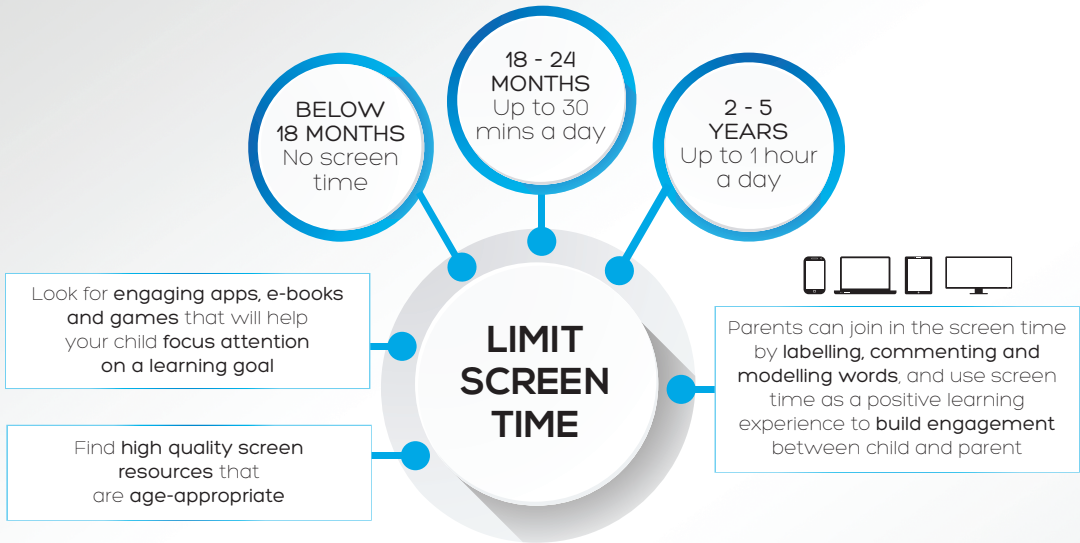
BELOW 18 MONTHS
No screen time

18 - 24 MONTHS
Up to 30 mins a day

2 - 5 YEARS
Up to 1 hour a day

Look for engaging apps, e-books and games that will help your child focus attention on a learning goal

LIMIT SCREEN TIME

Parents can join in the screen time by labelling, commenting and modelling words, and use screen time as a positive learning experience to build engagement between child and parent

Find high quality screen resources that are age-appropriate